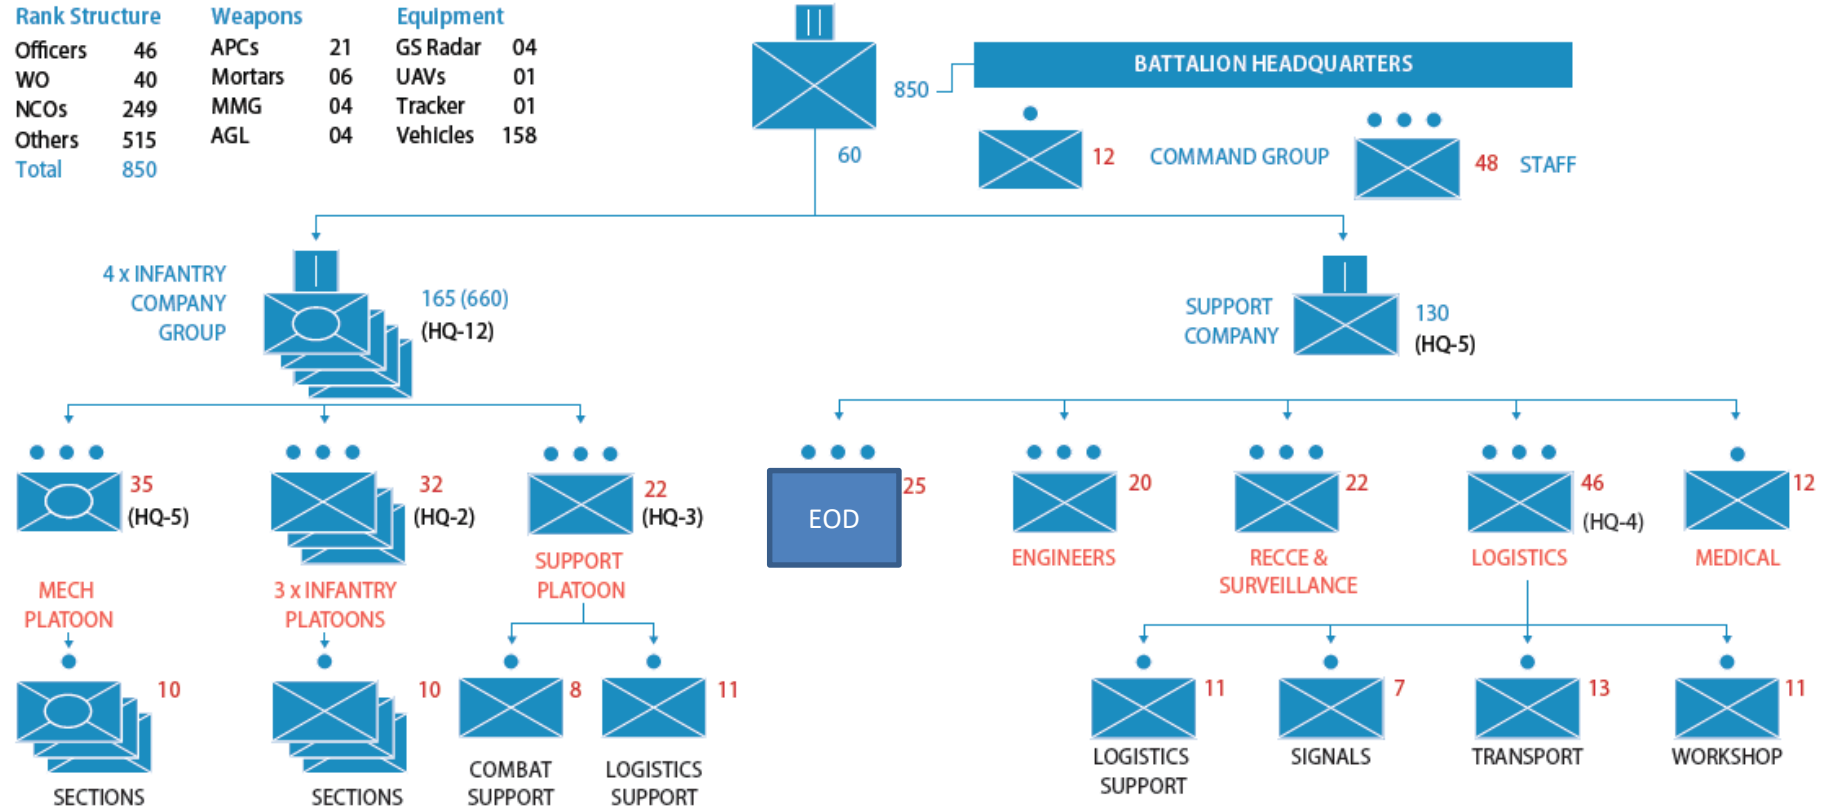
| Rank Structure | |
|---|---|
| Officers | 46 |
| WO | 40 |
| NCOs | 249 |
| Others | 515 |
| Total | 850 |

| Weapons | |
|---|---|
| APCs | 21 |
| Mortars | 06 |
| MMG | 04 |
| AGL | 04 |

| Equipment | |
|---|---|
| GS Radar | 04 |
| UAVs | 01 |
| Tracker | 01 |
| Vehicles | 158 |

850

BATTALION HEADQUARTERS

60

12 COMMAND GROUP

48 STAFF

4 x INFANTRY COMPANY GROUP

165 (660) (HQ-12)

SUPPORT COMPANY

130 (HQ-5)

35 (HQ-5)

MECH PLATOON

10

SECTIONS

32 (HQ-2)

3 x INFANTRY PLATOONS

10

SECTIONS

22 (HQ-3)

SUPPORT PLATOON

8

COMBAT SUPPORT

11

LOGISTICS SUPPORT

EOD

25

20

ENGINEERS

22

RECCE & SURVEILLANCE

46 (HQ-4)

LOGISTICS

12

MEDICAL

11

LOGISTICS SUPPORT

7

SIGNALS

13

TRANSPORT

11

WORKSHOP